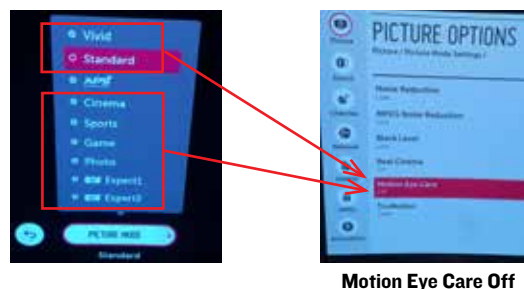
Vivid
Standard
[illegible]
Cinema
Sports
Game
Photo
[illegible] Expert1
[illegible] Expert2
PICTURE MODE
Standard

PICTURE OPTIONS
Picture / Picture Mode Settings /
Noise Reduction
MPEG Noise Reduction
Black Level
Real Cinema
Motion Eye Care
TruMotion

Motion Eye Care Off